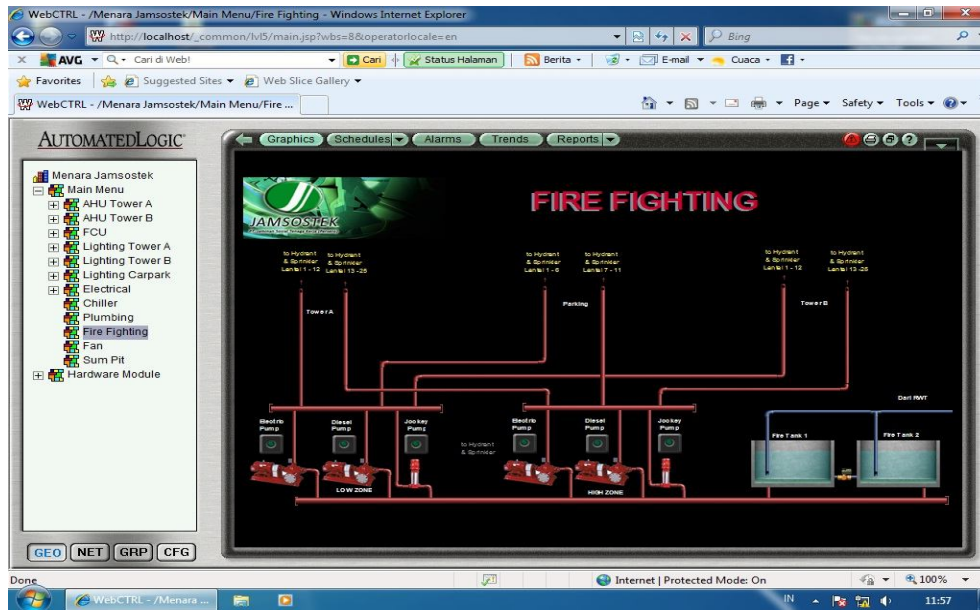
WebCTRL - /Menara Jamsostek/Main Menu/Fire Fighting - Windows Internet Explorer

http://localhost/_common/lvl5/main.jsp?wbs=8&operatorlocale=en

Bing

AVG Cari di Web! Cari Status Halaman Berita E-mail Cuaca

Favorites Suggested Sites Web Slice Gallery

WebCTRL - /Menara Jamsostek/Main Menu/Fire ...

Page Safety Tools

AUTOMATEDLOGIC

Menara Jamsostek
Main Menu
AHU Tower A
AHU Tower B
FCU
Lighting Tower A
Lighting Tower B
Lighting Carpark
Electrical
Chiller
Plumbing
Fire Fighting
Fan
Sum Pit
Hardware Module

GEO NET GRP CFG

Graphics Schedules Alarms Trends Reports

JAMSOSTEK

FIRE FIGHTING

to Hydrant & Sprinkler Lantai 1 - 12
to Hydrant & Sprinkler Lantai 13 -25
to Hydrant & Sprinkler Lantai 1 - 6
to Hydrant & Sprinkler Lantai 7 - 11
to Hydrant & Sprinkler Lantai 1 - 12
to Hydrant & Sprinkler Lantai 13 -25

Tower A
Parking
Tower B

Dari RWT

Electric Pump
Diesel Pump
Jockey Pump
to Hydrant & Sprinkler
Electric Pump
Diesel Pump
Jockey Pump

Fire Tank 1
Fire Tank 2

LOW ZONE
HIGH ZONE

Done
Internet | Protected Mode: On
100%

WebCTRL - /Menara ...
IN
11:57